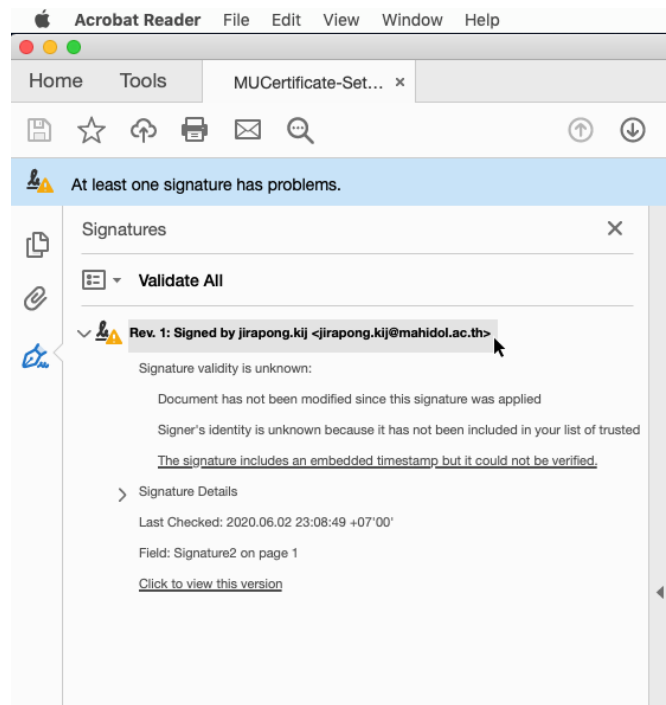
Acrobat Reader File Edit View Window Help

Home Tools MUCertificate-Set... ×

At least one signature has problems.

Signatures ×

Validate All

Rev. 1: Signed by jirapong.kij <jirapong.kij@mahidol.ac.th>

Signature validity is unknown:

Document has not been modified since this signature was applied

Signer's identity is unknown because it has not been included in your list of trusted

The signature includes an embedded timestamp but it could not be verified.

Signature Details

Last Checked: 2020.06.02 23:08:49 +07'00'

Field: Signature2 on page 1

Click to view this version